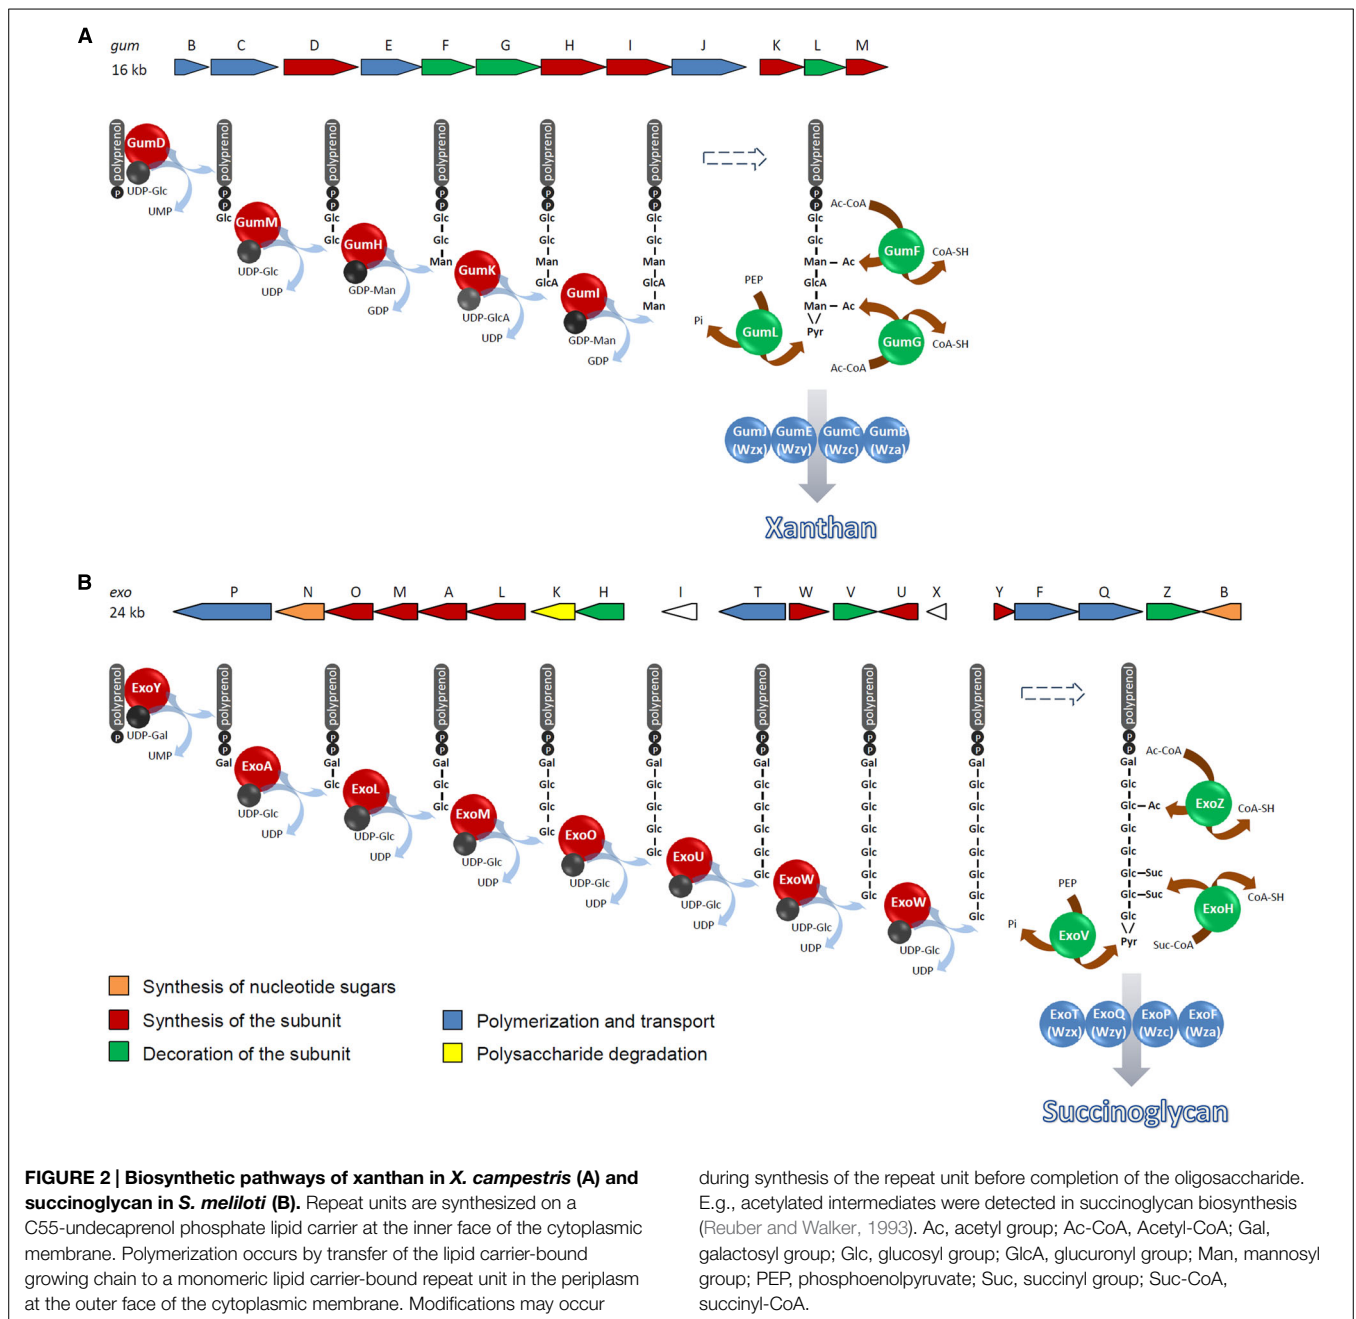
A

gum
16 kb

B C D E F G H I J K L M

polyprenol
P
GumD
UDP-Glc
UMP

polyprenol
P
P
Glc
GumM
UDP-Glc
UDP

polyprenol
P
P
Glc
Glc
GumH
GDP-Man
GDP

polyprenol
P
P
Glc
Glc
Man
GumK
UDP-GlcA
UDP

polyprenol
P
P
Glc
Glc
Man
GlcA
GumI
GDP-Man
GDP

polyprenol
P
P
Glc
Glc
Man
GlcA
Man

polyprenol
P
P
Glc
Glc
Man – Ac
GlcA
Man – Ac
Pyr

Ac-CoA
GumF
CoA-SH
PEP
Pi
GumL
GumG
CoA-SH
Ac-CoA

GumJ (Wzx) GumE (Wzy) GumC (Wzc) GumB (Wza)

Xanthan

B

exo
24 kb

P N O M A L K H I T W V U X Y F Q Z B

polyprenol
P
ExoY
UDP-Gal
UMP

polyprenol
P
P
Gal
ExoA
UDP-Glc
UDP

polyprenol
P
P
Gal
Glc
ExoL
UDP-Glc
UDP

polyprenol
P
P
Gal
Glc
Glc
ExoM
UDP-Glc
UDP

polyprenol
P
P
Gal
Glc
Glc
Glc
ExoO
UDP-Glc
UDP

polyprenol
P
P
Gal
Glc
Glc
Glc
Glc
ExoU
UDP-Glc
UDP

polyprenol
P
P
Gal
Glc
Glc
Glc
Glc
Glc
ExoW
UDP-Glc
UDP

polyprenol
P
P
Gal
Glc
Glc
Glc
Glc
Glc
Glc
ExoW
UDP-Glc
UDP

polyprenol
P
P
Gal
Glc
Glc
Glc
Glc
Glc
Glc
Glc

polyprenol
P
P
Gal
Glc
Glc – Ac
Glc
Glc
Glc – Suc
Glc – Suc
Glc
Pyr

Ac-CoA
ExoZ
CoA-SH
PEP
Pi
ExoV
ExoH
CoA-SH
Suc-CoA

ExoT (Wzx) ExoQ (Wzy) ExoP (Wzc) ExoF (Wza)

Succinoglycan

Synthesis of nucleotide sugars
Synthesis of the subunit
Decoration of the subunit
Polymerization and transport
Polysaccharide degradation

FIGURE 2 | Biosynthetic pathways of xanthan in X. campestris (A) and succinoglycan in S. meliloti (B). Repeat units are synthesized on a C55-undecaprenol phosphate lipid carrier at the inner face of the cytoplasmic membrane. Polymerization occurs by transfer of the lipid carrier-bound growing chain to a monomeric lipid carrier-bound repeat unit in the periplasm at the outer face of the cytoplasmic membrane. Modifications may occur during synthesis of the repeat unit before completion of the oligosaccharide. E.g., acetylated intermediates were detected in succinoglycan biosynthesis (Reuber and Walker, 1993). Ac, acetyl group; Ac-CoA, Acetyl-CoA; Gal, galactosyl group; Glc, glucosyl group; GlcA, glucuronyl group; Man, mannosyl group; PEP, phosphoenolpyruvate; Suc, succinyl group; Suc-CoA, succinyl-CoA.